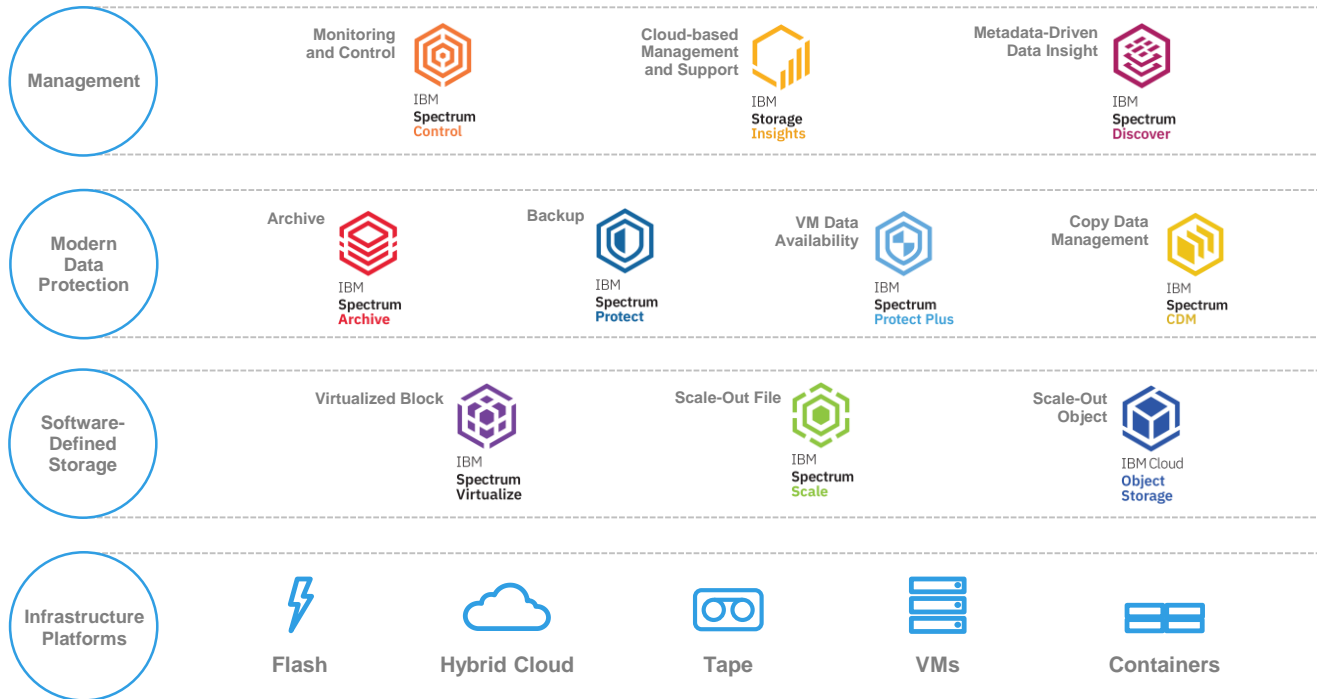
Management

Monitoring and Control

IBM Spectrum Control

Cloud-based Management and Support

IBM Storage Insights

Metadata-Driven Data Insight

IBM Spectrum Discover

Modern Data Protection

Archive

IBM Spectrum Archive

Backup

IBM Spectrum Protect

VM Data Availability

IBM Spectrum Protect Plus

Copy Data Management

IBM Spectrum CDM

Software-Defined Storage

Virtualized Block

IBM Spectrum Virtualize

Scale-Out File

IBM Spectrum Scale

Scale-Out Object

IBM Cloud Object Storage

Infrastructure Platforms

Flash

Hybrid Cloud

Tape

VMs

Containers